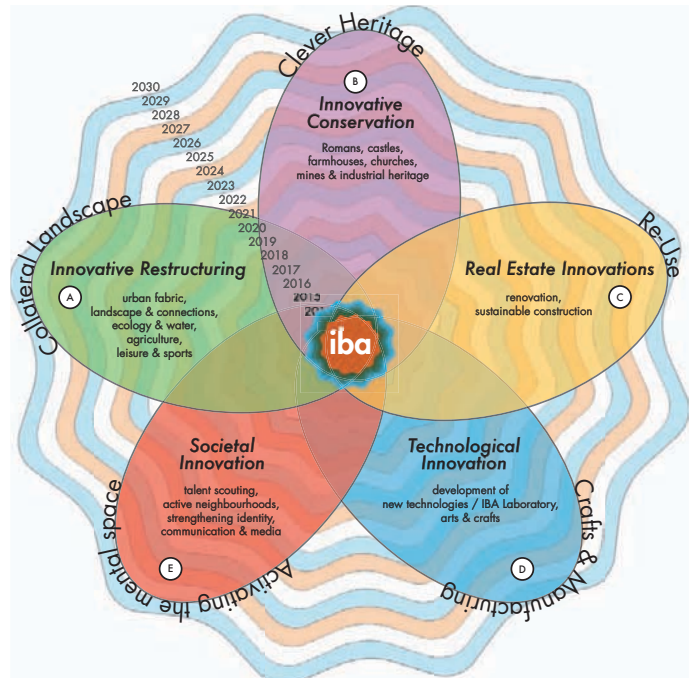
Clever Heritage

B

Innovative Conservation

Romans, castles, farmhouses, churches, mines & industrial heritage

2030
2029
2028
2027
2026
2025
2024
2023
2022
2021
2020
2019
2018
2017
2016
2015
201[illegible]

Collateral Landscape

Innovative Restructuring

A

urban fabric, landscape & connections, ecology & water, agriculture, leisure & sports

Re-Use

Real Estate Innovations

C

renovation, sustainable construction

iba

Societal Innovation

talent scouting, active neighbourhoods, strengthening identity, communication & media

E

Activating the mental space

Technological Innovation

development of new technologies / IBA Laboratory, arts & crafts

D

Crafts & Manufacturing